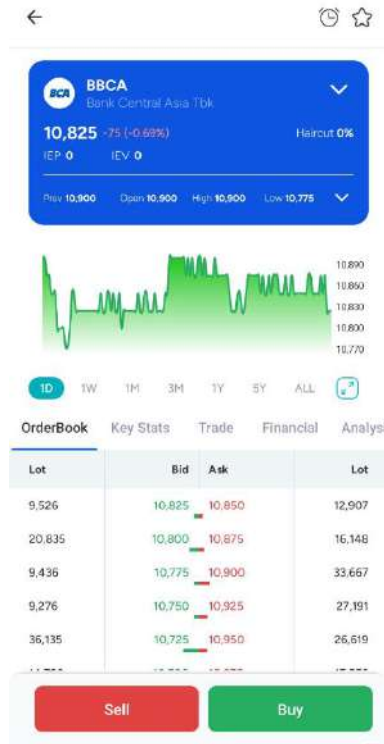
←

BCA
BBCA
Bank Central Asia Tbk

10,825 -75 (-0.69%)
Haircut 0%
IEP 0 IEV 0

Prev 10,900 Open 10,900 High 10,900 Low 10,775

10,890
10,860
10,830
10,800
10,770

1D 1W 1M 3M 1Y 5Y ALL

OrderBook Key Stats Trade Financial Analys

| Lot | Bid | Ask | Lot |
|---|---|---|---|
| 9,526 | 10,825 | 10,850 | 12,907 |
| 20,835 | 10,800 | 10,875 | 16,148 |
| 9,436 | 10,775 | 10,900 | 33,667 |
| 9,276 | 10,750 | 10,925 | 27,191 |
| 36,135 | 10,725 | 10,950 | 26,619 |
| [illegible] | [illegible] | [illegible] | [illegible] |

Sell Buy